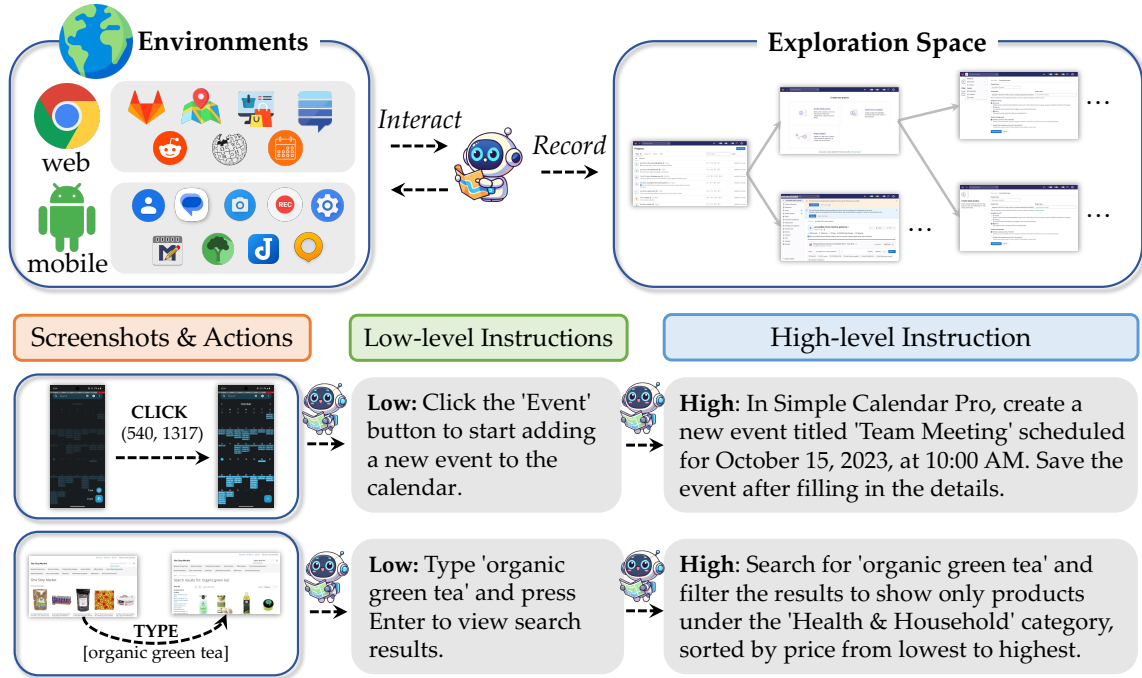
Environments

web

mobile

Interact

Record

Exploration Space

...

...

...

Screenshots & Actions

Low-level Instructions

High-level Instruction

CLICK
(540, 1317)

Low: Click the 'Event' button to start adding a new event to the calendar.

High: In Simple Calendar Pro, create a new event titled 'Team Meeting' scheduled for October 15, 2023, at 10:00 AM. Save the event after filling in the details.

TYPE
[organic green tea]

Low: Type 'organic green tea' and press Enter to view search results.

High: Search for 'organic green tea' and filter the results to show only products under the 'Health & Household' category, sorted by price from lowest to highest.